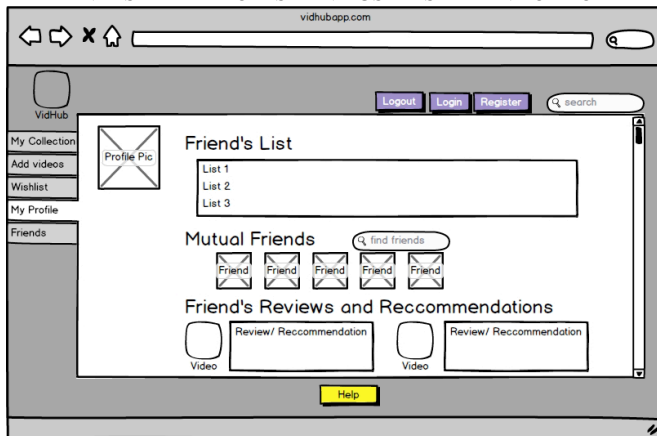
vidhubapp.com

VidHub

Logout
Login
Register
search

My Collection
Add videos
Wishlist
My Profile
Friends

Profile Pic

Friend's List

List 1
List 2
List 3

Mutual Friends
find friends

Friend
Friend
Friend
Friend
Friend

Friend's Reviews and Reccommendations

Video
Review/ Reccommendation
Video
Review/ Reccommendation

Help